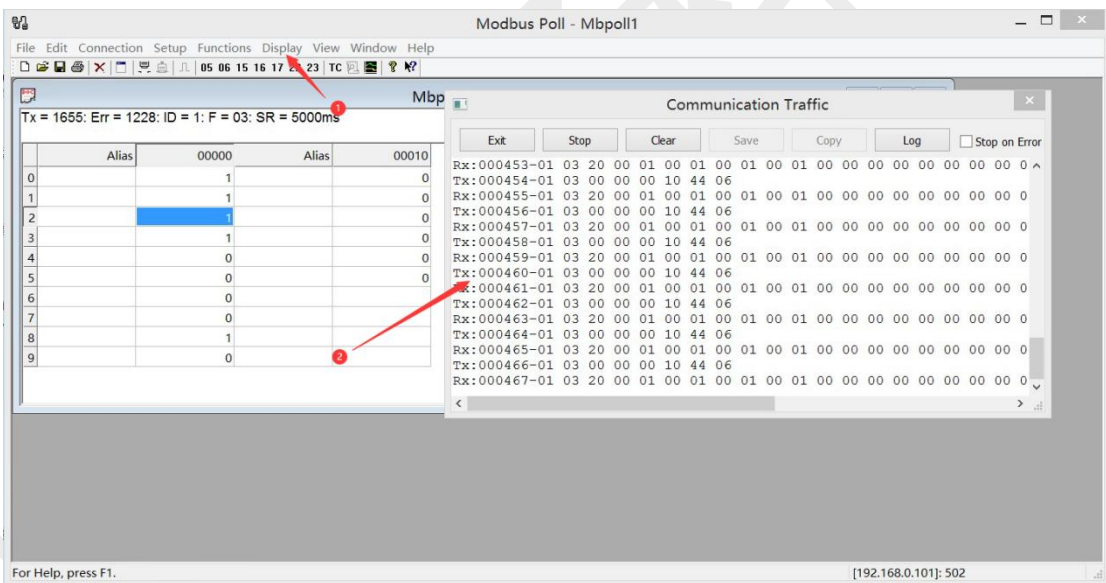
Modbus Poll - Mbpoll1

File Edit Connection Setup Functions Display View Window Help

05 06 15 16 17 22 23 TC

Mbp

Tx = 1655: Err = 1228: ID = 1: F = 03: SR = 5000ms

| | Alias | 00000 | Alias | 00010 |
|---|---|---|---|---|
| 0 | | 1 | | 0 |
| 1 | | 1 | | 0 |
| 2 | | 1 | | 0 |
| 3 | | 1 | | 0 |
| 4 | | 0 | | 0 |
| 5 | | 0 | | 0 |
| 6 | | 0 | | |
| 7 | | 0 | | |
| 8 | | 1 | | |
| 9 | | 0 | | |

1

2

Communication Traffic

Exit Stop Clear Save Copy Log Stop on Error

Rx:000453-01 03 20 00 01 00 01 00 01 00 01 00 00 00 00 00 00 00 0
Tx:000454-01 03 00 00 00 10 44 06
Rx:000455-01 03 20 00 01 00 01 00 01 00 01 00 00 00 00 00 00 00 0
Tx:000456-01 03 00 00 00 10 44 06
Rx:000457-01 03 20 00 01 00 01 00 01 00 01 00 00 00 00 00 00 00 0
Tx:000458-01 03 00 00 00 10 44 06
Rx:000459-01 03 20 00 01 00 01 00 01 00 01 00 00 00 00 00 00 00 0
Tx:000460-01 03 00 00 00 10 44 06
Rx:000461-01 03 20 00 01 00 01 00 01 00 01 00 00 00 00 00 00 00 0
Tx:000462-01 03 00 00 00 10 44 06
Rx:000463-01 03 20 00 01 00 01 00 01 00 01 00 00 00 00 00 00 00 0
Tx:000464-01 03 00 00 00 10 44 06
Rx:000465-01 03 20 00 01 00 01 00 01 00 01 00 00 00 00 00 00 00 0
Tx:000466-01 03 00 00 00 10 44 06
Rx:000467-01 03 20 00 01 00 01 00 01 00 01 00 00 00 00 00 00 00 0

For Help, press F1.

[192.168.0.101]: 502